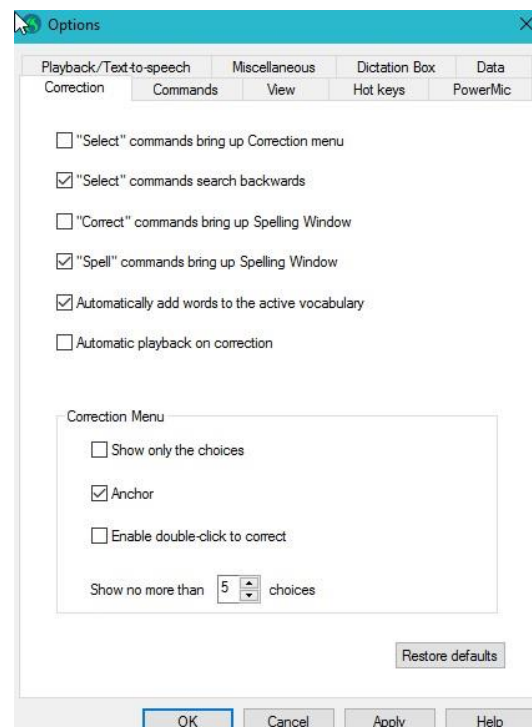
Options

×

Playback/Text-to-speech | Miscellaneous | Dictation Box | Data
Correction | Commands | View | Hot keys | PowerMic

☐ "Select" commands bring up Correction menu

☑ "Select" commands search backwards

☐ "Correct" commands bring up Spelling Window

☑ "Spell" commands bring up Spelling Window

☑ Automatically add words to the active vocabulary

☐ Automatic playback on correction

Correction Menu

☐ Show only the choices

☑ Anchor

☐ Enable double-click to correct

Show no more than 5 choices

Restore defaults

OK Cancel Apply Help